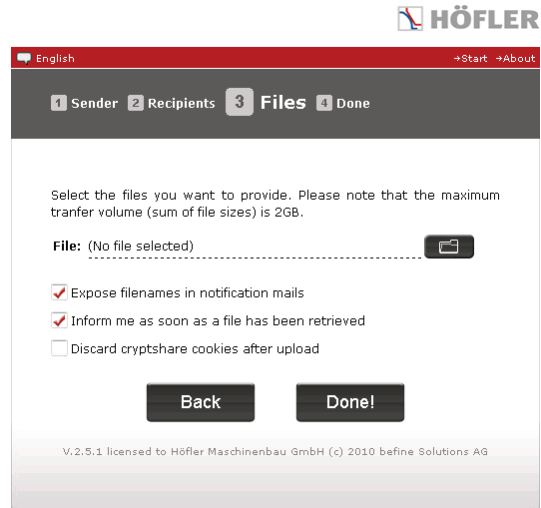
HÖFLER

English →Start →About

1 Sender 2 Recipients 3 Files 4 Done

Select the files you want to provide. Please note that the maximum tranfer volume (sum of file sizes) is 2GB.

File: (No file selected)

Expose filenames in notification mails

Inform me as soon as a file has been retrieved

Discard cryptshare cookies after upload

Back Done!

V.2.5.1 licensed to Höfler Maschinenbau GmbH (c) 2010 befine Solutions AG